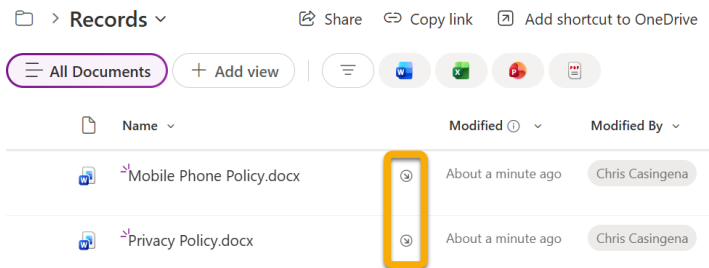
Records

Share

Copy link

Add shortcut to OneDrive

All Documents

Add view

| Name | Modified | Modified By |
|---|---|---|
| Mobile Phone Policy.docx | About a minute ago | Chris Casingena |
| Privacy Policy.docx | About a minute ago | Chris Casingena |